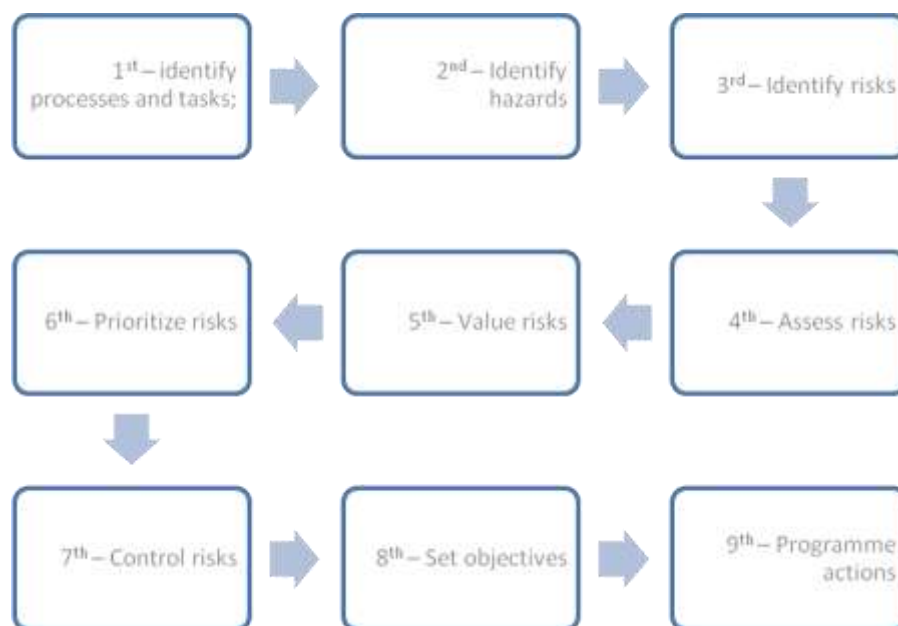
1$^{st}$ – identify processes and tasks;

2$^{nd}$ – Identify hazards

3$^{rd}$ – Identify risks

4$^{th}$ – Assess risks

5$^{th}$ – Value risks

6$^{th}$ – Prioritize risks

7$^{th}$ – Control risks

8$^{th}$ – Set objectives

9$^{th}$ – Programme actions